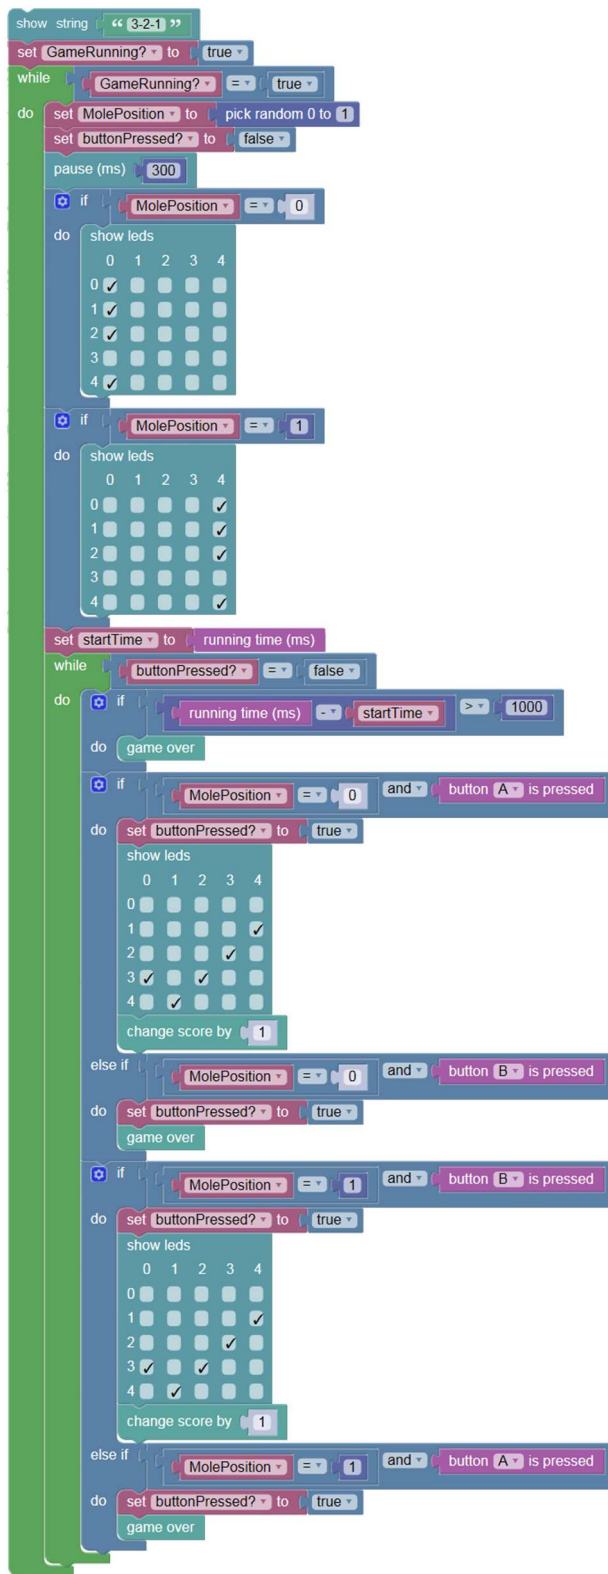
show string " 3-2-1 "
set GameRunning? to true
while GameRunning? = true
do
set MolePosition to pick random 0 to 1
set buttonPressed? to false
pause (ms) 300
if MolePosition = 0
do show leds
0 1 2 3 4
0 ✓
1 ✓
2 ✓
3
4 ✓
if MolePosition = 1
do show leds
0 1 2 3 4
0 ✓
1 ✓
2 ✓
3
4 ✓
set startTime to running time (ms)
while buttonPressed? = false
do
if running time (ms) - startTime > 1000
do game over
if MolePosition = 0 and button A is pressed
do set buttonPressed? to true
show leds
0 1 2 3 4
0
1 ✓
2 ✓
3 ✓ ✓
4 ✓
change score by 1
else if MolePosition = 0 and button B is pressed
do set buttonPressed? to true
game over
if MolePosition = 1 and button B is pressed
do set buttonPressed? to true
show leds
0 1 2 3 4
0
1 ✓
2 ✓
3 ✓ ✓
4 ✓
change score by 1
else if MolePosition = 1 and button A is pressed
do set buttonPressed? to true
game over